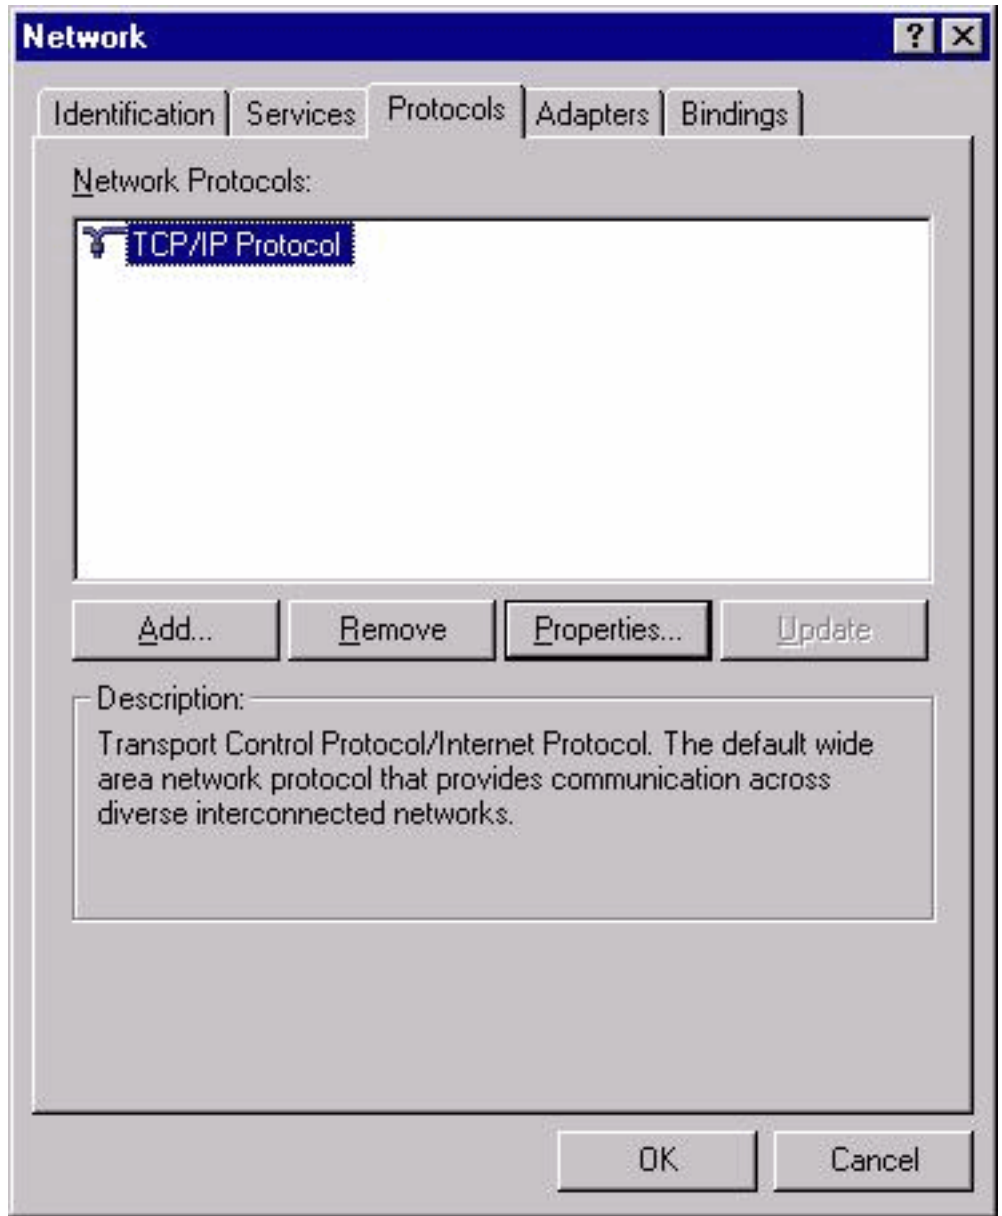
Network ? X

Identification | Services | Protocols | Adapters | Bindings

Network Protocols:

TCP/IP Protocol

Add... | Remove | Properties... | Update

Description:

Transport Control Protocol/Internet Protocol. The default wide area network protocol that provides communication across diverse interconnected networks.

OK | Cancel